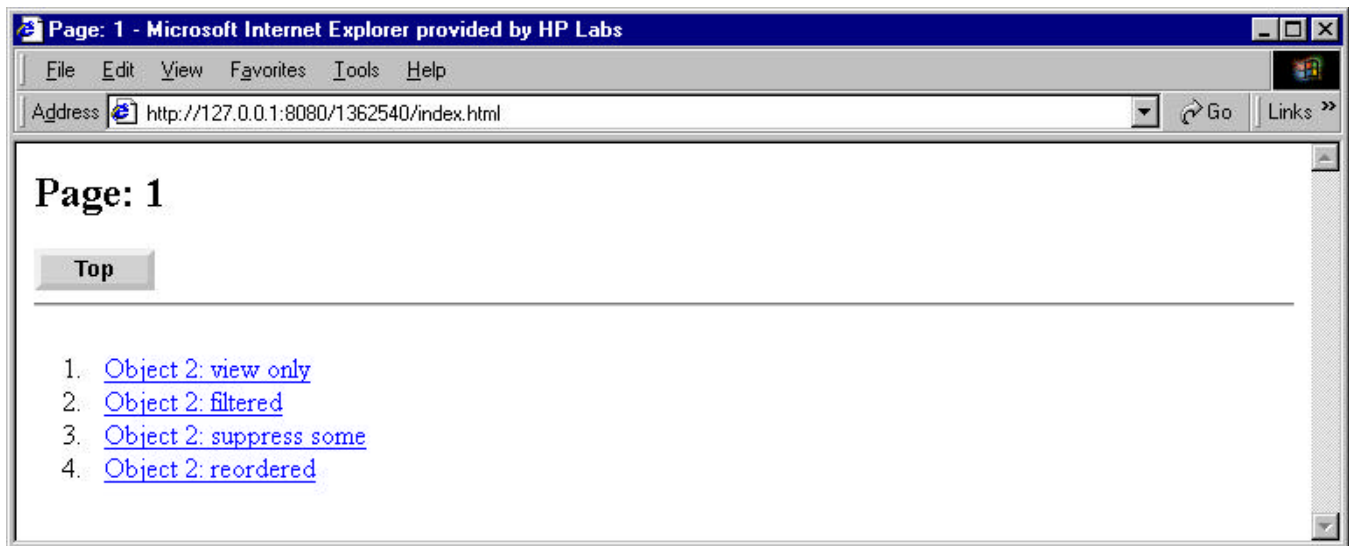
Page: 1 - Microsoft Internet Explorer provided by HP Labs

File Edit View Favorites Tools Help

Address http://127.0.0.1:8080/1362540/index.html Go Links »

Page: 1

Top

1. Object 2: view only
2. Object 2: filtered
3. Object 2: suppress some
4. Object 2: reordered